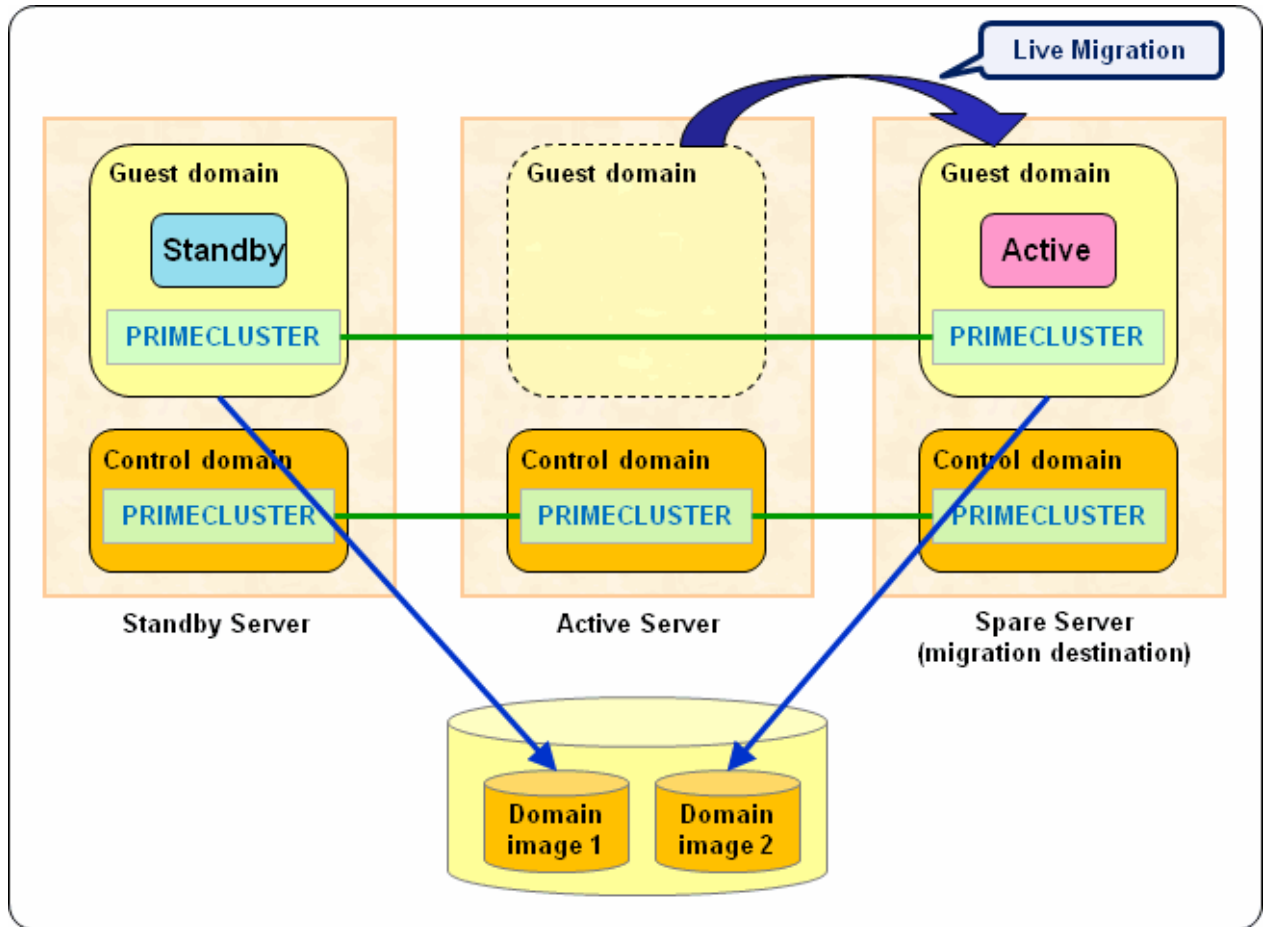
Live Migration

Guest domain

Standby

PRIMECLUSTER

Control domain

PRIMECLUSTER

Standby Server

Guest domain

Control domain

PRIMECLUSTER

Active Server

Guest domain

Active

PRIMECLUSTER

Control domain

PRIMECLUSTER

Spare Server (migration destination)

Domain image 1

Domain image 2